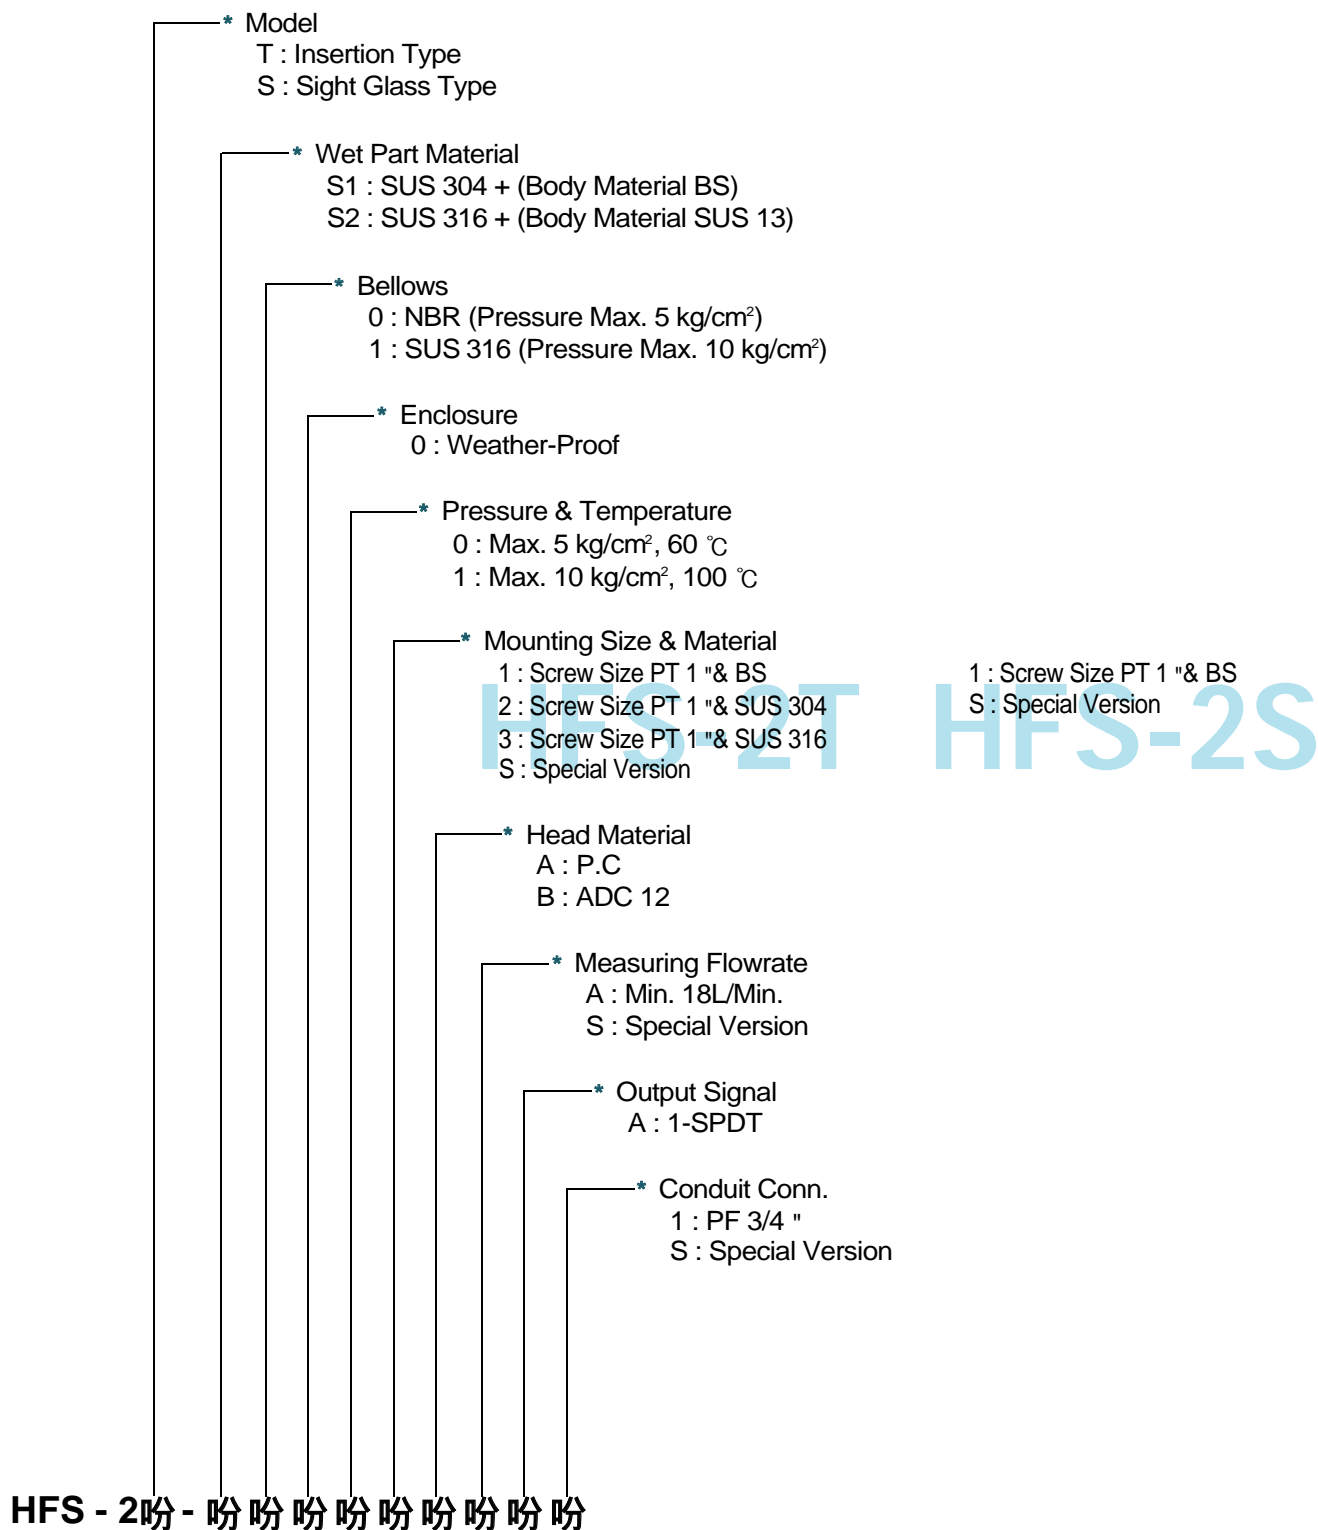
* Model
T : Insertion Type
S : Sight Glass Type

* Wet Part Material
S1 : SUS 304 + (Body Material BS)
S2 : SUS 316 + (Body Material SUS 13)

* Bellows
0 : NBR (Pressure Max. 5 kg/cm$^2$)
1 : SUS 316 (Pressure Max. 10 kg/cm$^2$)

* Enclosure
0 : Weather-Proof

* Pressure & Temperature
0 : Max. 5 kg/cm$^2$, 60 ℃
1 : Max. 10 kg/cm$^2$, 100 ℃

* Mounting Size & Material

HFS-2T
1 : Screw Size PT 1 "& BS
2 : Screw Size PT 1 "& SUS 304
3 : Screw Size PT 1 "& SUS 316
S : Special Version

HFS-2S
1 : Screw Size PT 1 "& BS
S : Special Version

* Head Material
A : P.C
B : ADC 12

* Measuring Flowrate
A : Min. 18L/Min.
S : Special Version

* Output Signal
A : 1-SPDT

* Conduit Conn.
1 : PF 3/4 "
S : Special Version

HFS - 2吩 - 吩 吩 吩 吩 吩 吩 吩 吩 吩